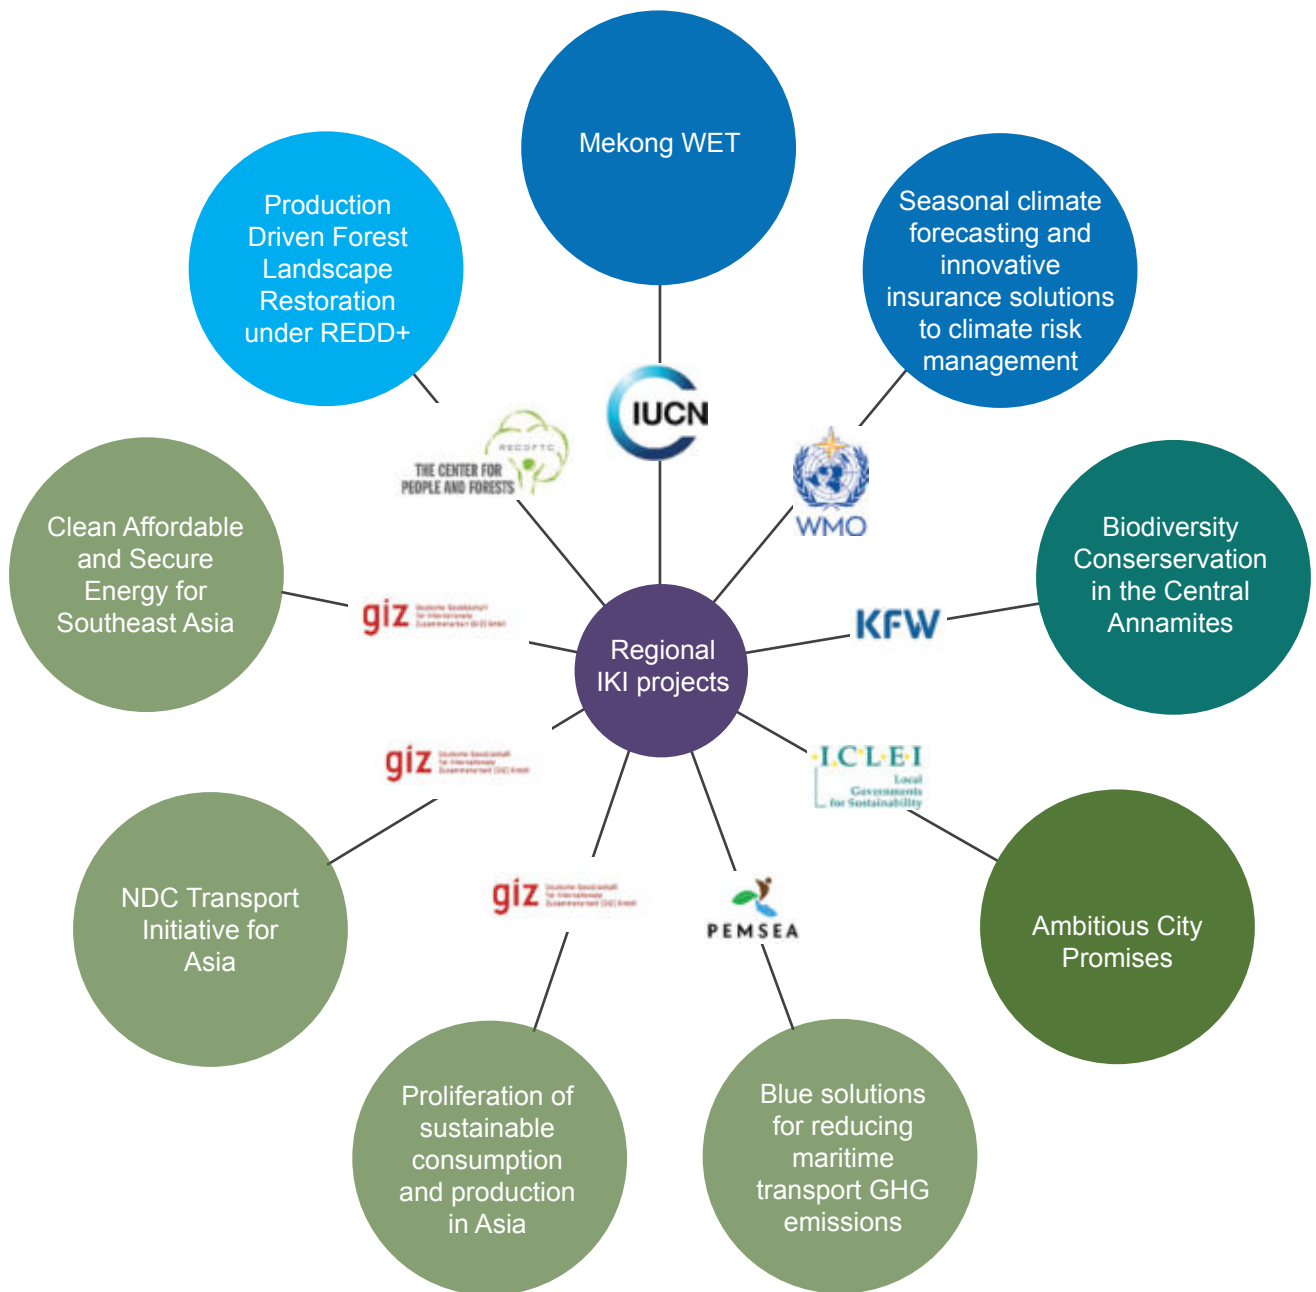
Mekong WET

Production Driven Forest Landscape Restoration under REDD+

Seasonal climate forecasting and innovative insurance solutions to climate risk management

IUCN

RECOFTC
THE CENTER FOR PEOPLE AND FORESTS

WMO

Clean Affordable and Secure Energy for Southeast Asia

Biodiversity Conserservation in the Central Annamites

giz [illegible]

KFW

Regional IKI projects

giz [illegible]

I·C·L·E·I Local Governments for Sustainability

NDC Transport Initiative for Asia

giz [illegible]

PEMSEA

Ambitious City Promises

Proliferation of sustainable consumption and production in Asia

Blue solutions for reducing maritime transport GHG emissions